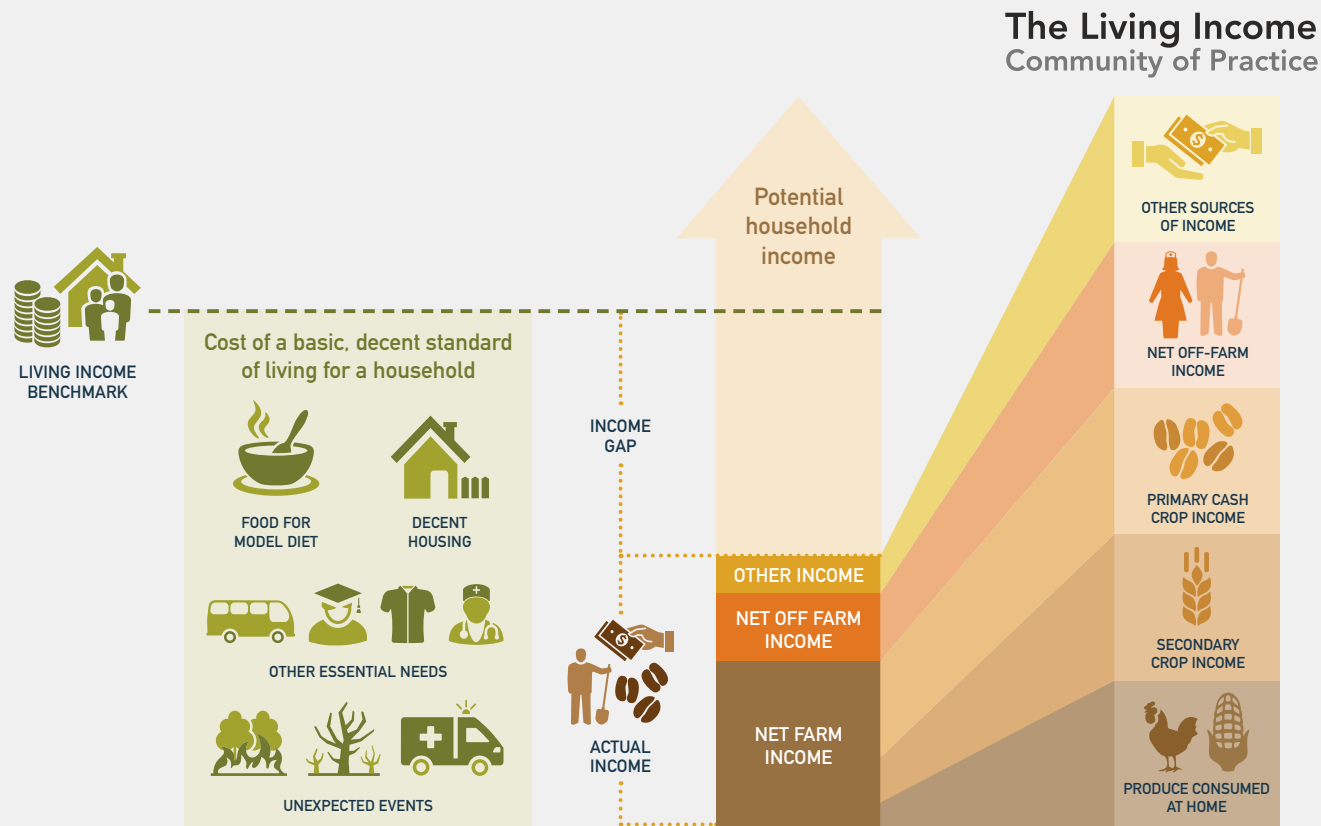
The Living Income
Community of Practice

LIVING INCOME BENCHMARK

Cost of a basic, decent standard of living for a household

FOOD FOR MODEL DIET

DECENT HOUSING

OTHER ESSENTIAL NEEDS

UNEXPECTED EVENTS

INCOME GAP

ACTUAL INCOME

Potential household income

OTHER INCOME

NET OFF FARM INCOME

NET FARM INCOME

OTHER SOURCES OF INCOME

NET OFF-FARM INCOME

PRIMARY CASH CROP INCOME

SECONDARY CROP INCOME

PRODUCE CONSUMED AT HOME